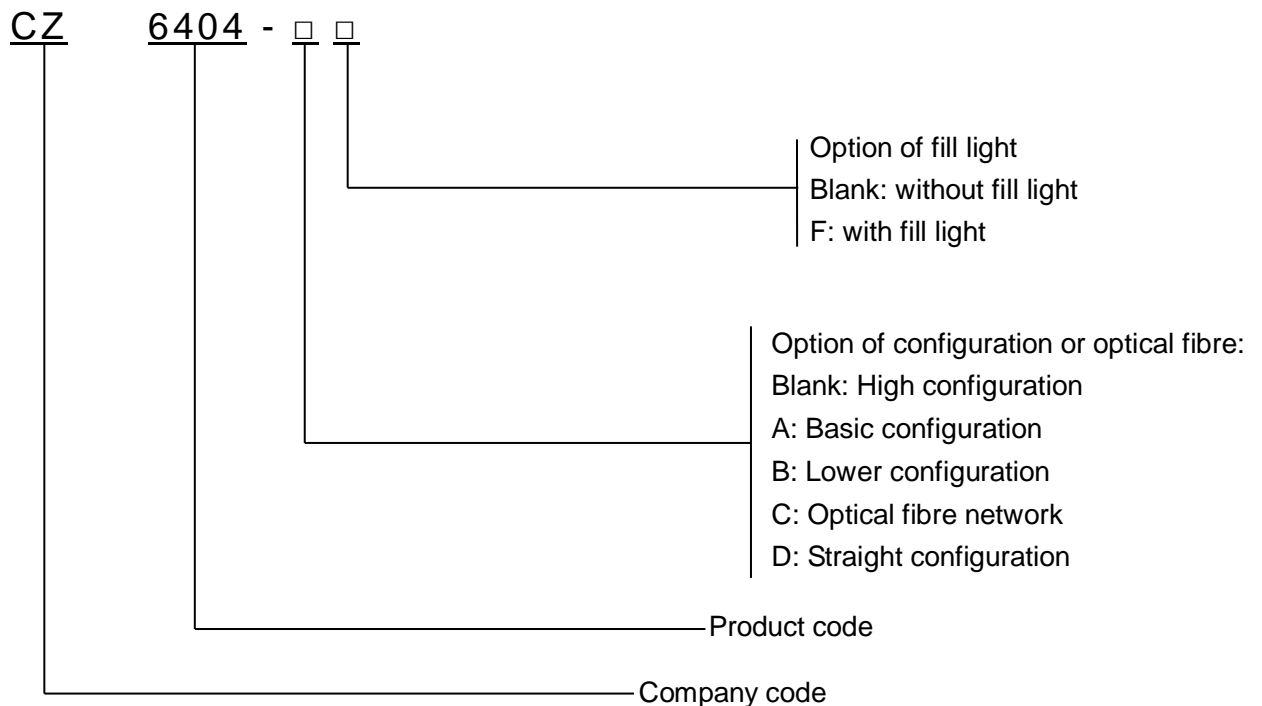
CZ 6404 - □ □

Option of fill light
Blank: without fill light
F: with fill light

Option of configuration or optical fibre:
Blank: High configuration
A: Basic configuration
B: Lower configuration
C: Optical fibre network
D: Straight configuration

Product code

Company code